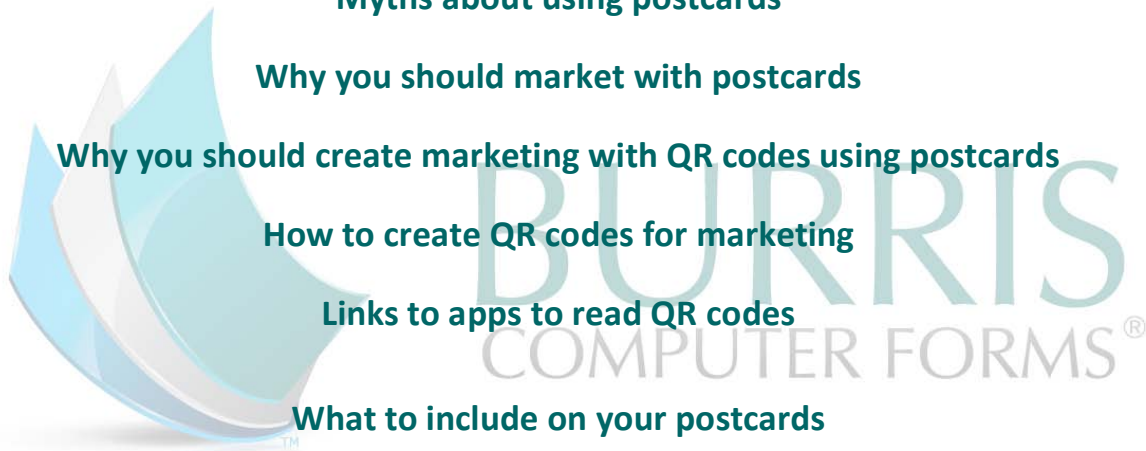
Myths about using postcards

Why you should market with postcards

Why you should create marketing with QR codes using postcards

How to create QR codes for marketing

Links to apps to read QR codes

What to include on your postcards

BURRIS COMPUTER FORMS®

TM